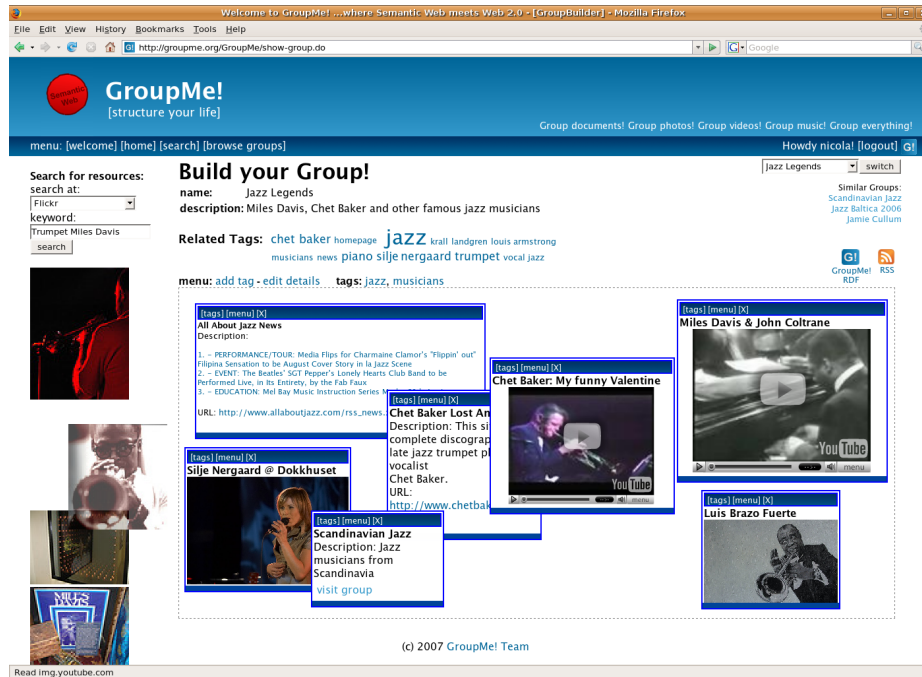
Welcome to GroupMe! ...where Semantic Web meets Web 2.0 - [GroupBuilder] - Mozilla Firefox

File Edit View History Bookmarks Tools Help

http://groupme.org/GroupMe/show-group.do

Google

Semantic Web

GroupMe!
[structure your life]

Group documents! Group photos! Group videos! Group music! Group everything!

menu: [welcome] [home] [search] [browse groups]

Howdy nicola! [logout]

Search for resources:
search at:
Flickr
keyword:
Trumpet Miles Davis
search

Build your Group!

name: Jazz Legends
description: Miles Davis, Chet Baker and other famous jazz musicians

Jazz Legends switch

Similar Groups:
Scandinavian Jazz
Jazz Baltica 2006
Jamie Cullum

Related Tags: chet baker homepage jazz krall landgren louis armstrong musicians news piano silje nergaard trumpet vocal jazz

GroupMe! RDF RSS

menu: add tag - edit details tags: jazz, musicians

[tags] [menu] [X]
All About Jazz News
Description:

1. - PERFORMANCE/TOUR: Media Flips for Charmaine Clamor's "Flippin' out" Filipina Sensation to be August Cover Story in la Jazz Scene
2. - EVENT: The Beatles' SGT Pepper's Lonely Hearts Club Band to be Performed Live, in Its Entirety, by the Fab Faux
3. - EDUCATION: Mel Bay Music Instruction Series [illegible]

URL: http://www.allaboutjazz.com/rss_news.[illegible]

[tags] [menu] [X]
Chet Baker Lost An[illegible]
Description: This si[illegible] complete discograp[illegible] late jazz trumpet pl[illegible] vocalist Chet Baker.
URL: http://www.chetbak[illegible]

[tags] [menu] [X]
Chet Baker: My funny Valentine

YouTube menu

[tags] [menu] [X]
Miles Davis & John Coltrane

YouTube menu

[tags] [menu] [X]
Silje Nergaard @ Dokkhuset

[tags] [menu] [X]
Scandinavian Jazz
Description: Jazz musicians from Scandinavia
visit group

[tags] [menu] [X]
Luis Brazo Fuerte

MILES DAVIS

(c) 2007 GroupMe! Team

Read img.youtube.com